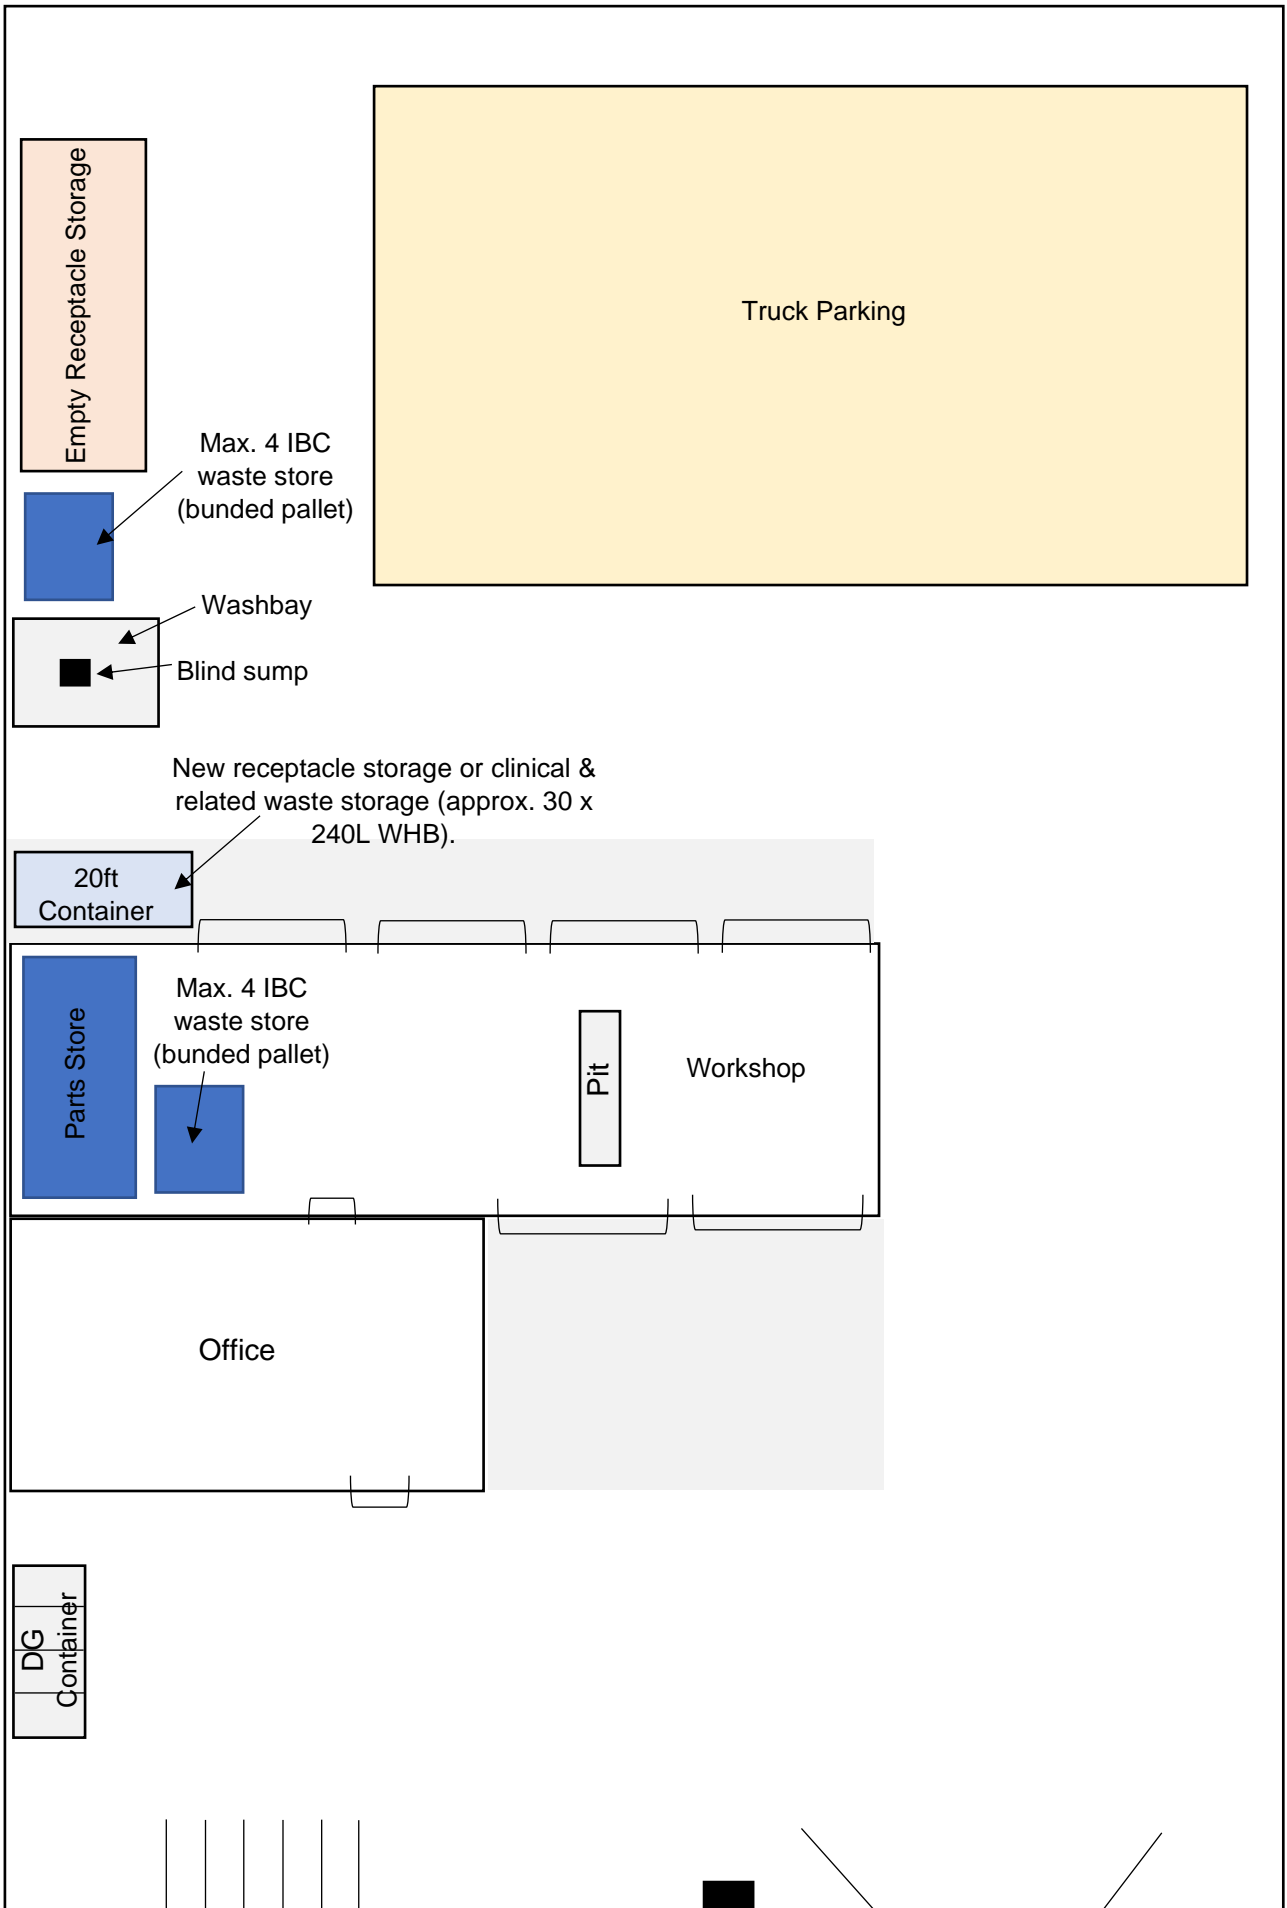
Empty Receptacle Storage

Truck Parking

Max. 4 IBC waste store (bunded pallet)

Washbay

Blind sump

New receptacle storage or clinical & related waste storage (approx. 30 x 240L WHB).

20ft Container

Parts Store

Max. 4 IBC waste store (bunded pallet)

Pit

Workshop

Office

DG Container